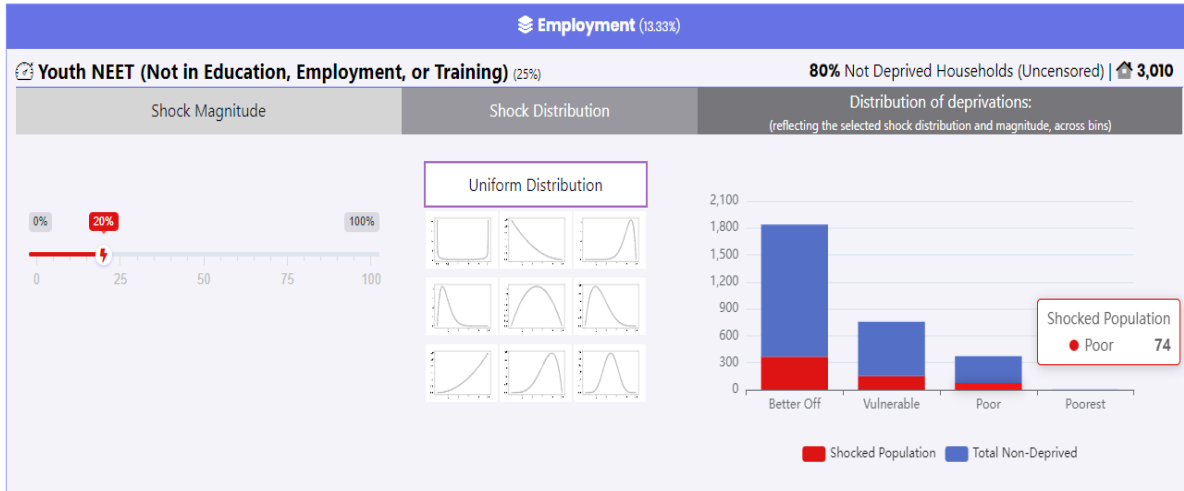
Employment (13.33%)

Youth NEET (Not in Education, Employment, or Training) (25%)

80% Not Deprived Households (Uncensored) | 3,010

| Shock Magnitude | Shock Distribution | Distribution of deprivations: (reflecting the selected shock distribution and magnitude, across bins) |
|---|---|---|

0%

20%

100%

0 25 50 75 100

Uniform Distribution

2,100
1,800
1,500
1,200
900
600
300
0

Better Off
Vulnerable
Poor
Poorest

Shocked Population
Poor 74

Shocked Population
Total Non-Deprived